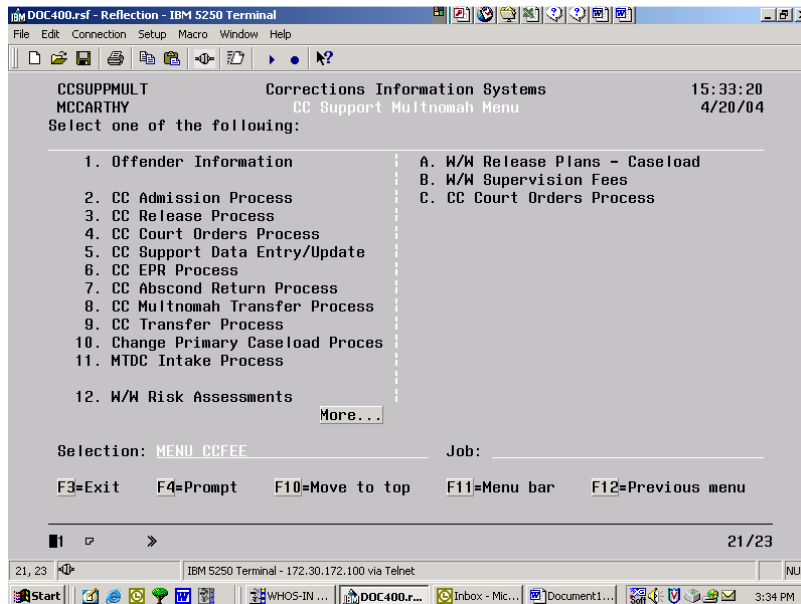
DOC400.rsf - Reflection - IBM 5250 Terminal

File Edit Connection Setup Macro Window Help

CCSUPPMULT Corrections Information Systems 15:33:20
MCCARTHY CC Support Multnomah Menu 4/20/04
Select one of the following:

1. Offender Information

2. CC Admission Process
3. CC Release Process
4. CC Court Orders Process
5. CC Support Data Entry/Update
6. CC EPR Process
7. CC Abscond Return Process
8. CC Multnomah Transfer Process
9. CC Transfer Process
10. Change Primary Caseload Proces
11. MTDC Intake Process

12. W/W Risk Assessments

A. W/W Release Plans - Caseload
B. W/W Supervision Fees
C. CC Court Orders Process

More...

Selection: MENU CCFEE Job:

F3=Exit F4=Prompt F10=Move to top F11=Menu bar F12=Previous menu

21/23

21, 23 IBM 5250 Terminal - 172.30.172.100 via Telnet NU

Start WHOS-IN ... DOC400.r... Inbox - Mic... Document1... 3:34 PM